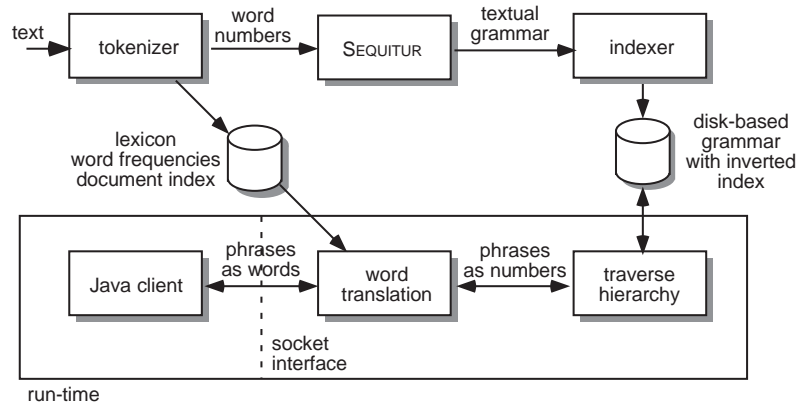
text

tokenizer

word numbers

SEQUITUR

textual grammar

indexer

lexicon word frequencies document index

disk-based grammar with inverted index

Java client

phrases as words

word translation

phrases as numbers

traverse hierarchy

socket interface

run-time